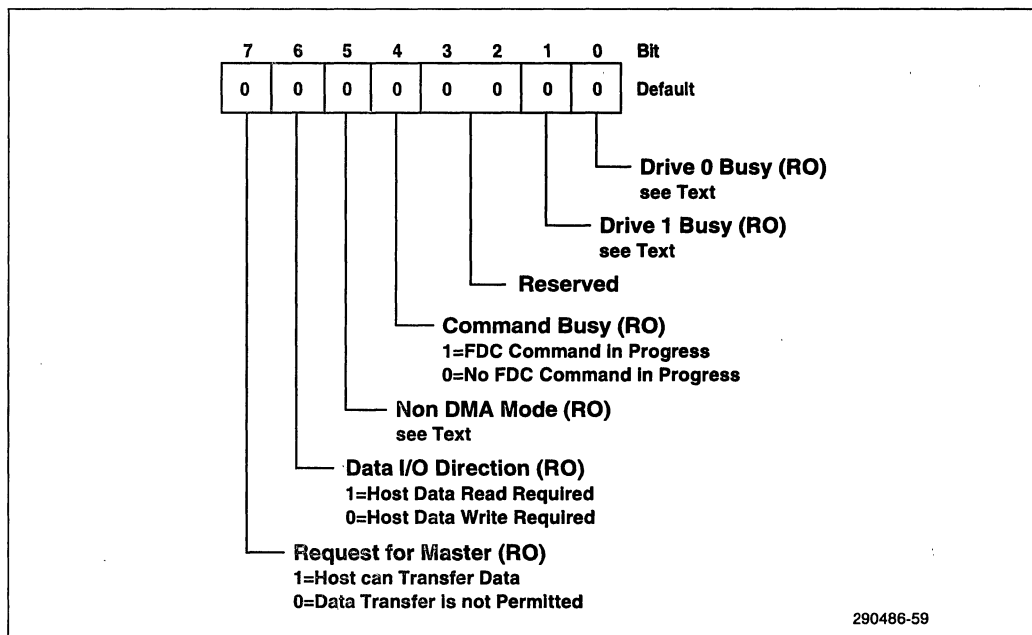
| 7 | 6 | 5 | 4 | 3 | 2 | 1 | 0 | Bit |
|---|---|---|---|---|---|---|---|---|
| 0 | 0 | 0 | 0 | 0 | 0 | 0 | 0 | Default |

Drive 0 Busy (RO)
see Text

Drive 1 Busy (RO)
see Text

Reserved

Command Busy (RO)
1=FDC Command In Progress
0=No FDC Command In Progress

Non DMA Mode (RO)
see Text

Data I/O Direction (RO)
1=Host Data Read Required
0=Host Data Write Required

Request for Master (RO)
1=Host can Transfer Data
0=Data Transfer is not Permitted

290486-59